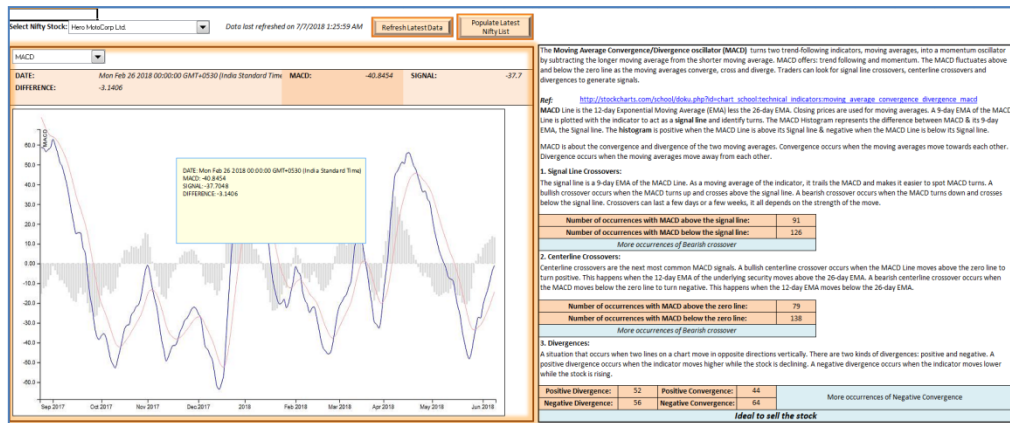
Select Nifty Stock: Hero MotoCorp Ltd.

Data last refreshed on 7/7/2018 1:25:59 AM

Refresh Latest Data

Populate Latest Nifty List

MACD

DATE: Mon Feb 26 2018 00:00:00 GMT+0530 (India Standard Time

MACD: -40.8454

SIGNAL: -37.7

DIFFERENCE: -3.1406

MACD

DATE: Mon Feb 26 2018 00:00:00 GMT+0530 (India Standard Time)
MACD: -40.8454
SIGNAL: -37.7048
DIFFERENCE: -3.1406

60.0
50.0
40.0
30.0
20.0
10.0
0.00
-10.0
-20.0
-30.0
-40.0
-50.0
-60.0

Sep 2017 Oct 2017 Nov 2017 Dec 2017 2018 Feb 2018 Mar 2018 Apr 2018 May 2018 Jun 2018

The Moving Average Convergence/Divergence oscillator (MACD) turns two trend-following indicators, moving averages, into a momentum oscillator by subtracting the longer moving average from the shorter moving average. The MACD offers: trend following and momentum. The MACD fluctuates above and below the zero line as the moving averages converge, cross and diverge. Traders can look for signal line crossovers, centerline crossovers and divergences to generate signals.

Ref: http://stockcharts.com/school/doku.php?id=chart_school:technical_indicators:moving_average_convergence_divergence_macd

MACD Line is the 12-day Exponential Moving Average (EMA) less the 26-day EMA. Closing prices are used for moving averages. A 9-day EMA of the MACD Line is plotted with the indicator to act as a signal line and identify turns. The MACD Histogram represents the difference between MACD & its 9-day EMA, the Signal line. The histogram is positive when the MACD Line is above its Signal line & negative when the MACD Line is below its Signal line.

MACD is about the convergence and divergence of the two moving averages. Convergence occurs when the moving averages move towards each other. Divergence occurs when the moving averages move away from each other.

1. Signal Line Crossovers:
The signal line is a 9-day EMA of the MACD Line. As a moving average of the indicator, it trails the MACD and makes it easier to spot MACD turns. A bullish crossover occurs when the MACD turns up and crosses above the signal line. A bearish crossover occurs when the MACD turns down and crosses below the signal line. Crossovers can last a few days or a few weeks, it all depends on the strength of the move.

| Number of occurrences with MACD above the signal line: | 91 |
|---|---|
| Number of occurrences with MACD below the signal line: | 126 |
| More occurrences of Bearish crossover | |

2. Centerline Crossovers:
Centerline crossovers are the next most common MACD signals. A bullish centerline crossover occurs when the MACD Line moves above the zero line to turn positive. This happens when the 12-day EMA of the underlying security moves above the 26-day EMA. A bearish centerline crossover occurs when the MACD moves below the zero line to turn negative. This happens when the 12-day EMA moves below the 26-day EMA.

| Number of occurrences with MACD above the zero line: | 79 |
|---|---|
| Number of occurrences with MACD below the zero line: | 138 |
| More occurrences of Bearish crossover | |

3. Divergences:
A situation that occurs when two lines on a chart move in opposite directions vertically. There are two kinds of divergences: positive and negative. A positive divergence occurs when the indicator moves higher while the stock is declining. A negative divergence occurs when the indicator moves lower while the stock is rising.

| Positive Divergence: | 52 | Positive Convergence: | 44 | More occurrences of Negative Convergence |
|---|---|---|---|---|
| Negative Divergence: | 56 | Negative Convergence: | 64 | |

Ideal to sell the stock